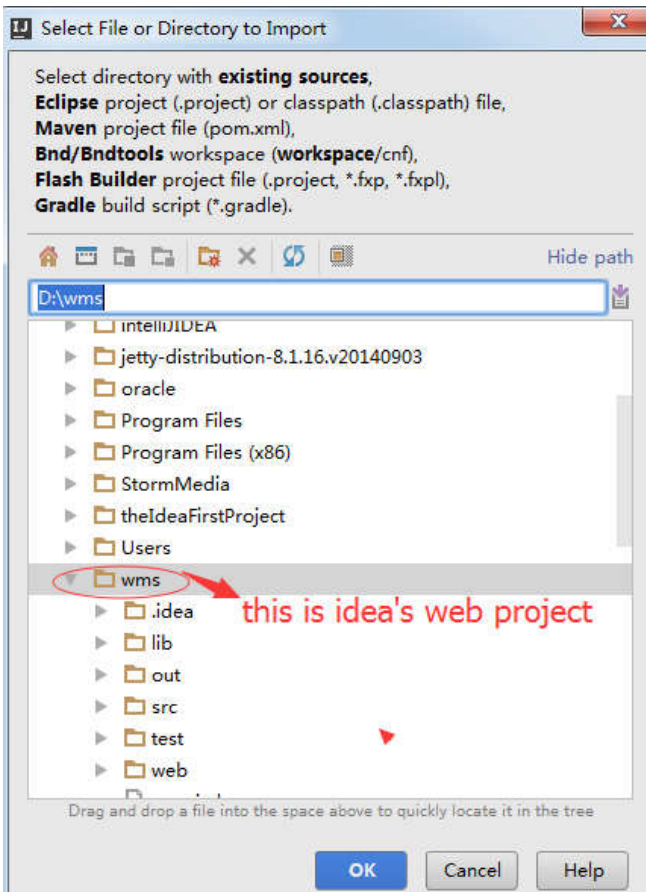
Select File or Directory to Import

Select directory with **existing sources**,
**Eclipse** project (.project) or classpath (.classpath) file,
**Maven** project file (pom.xml),
**Bnd/Bndtools** workspace (**workspace**/cnf),
**Flash Builder** project file (.project, *.fxp, *.fxpl),
**Gradle** build script (*.gradle).

Hide path

D:\wms

intelliJIDEA
jetty-distribution-8.1.16.v20140903
oracle
Program Files
Program Files (x86)
StormMedia
theIdeaFirstProject
Users
wms
.idea
lib
out
src
test
web

this is idea's web project

Drag and drop a file into the space above to quickly locate it in the tree

OK
Cancel
Help